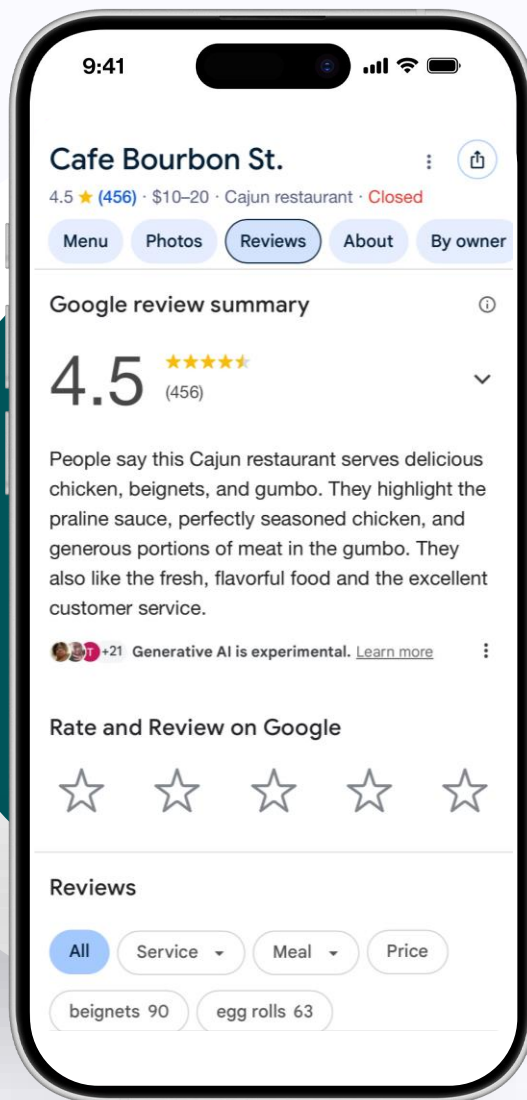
9:41

Cafe Bourbon St.

4.5 ★ (456) · $10–20 · Cajun restaurant · Closed

Menu Photos Reviews About By owner

Google review summary

4.5 ★★★★★ (456)

People say this Cajun restaurant serves delicious chicken, beignets, and gumbo. They highlight the praline sauce, perfectly seasoned chicken, and generous portions of meat in the gumbo. They also like the fresh, flavorful food and the excellent customer service.

T +21 Generative AI is experimental. Learn more

Rate and Review on Google

☆ ☆ ☆ ☆ ☆

Reviews

All Service Meal Price

beignets 90 egg rolls 63